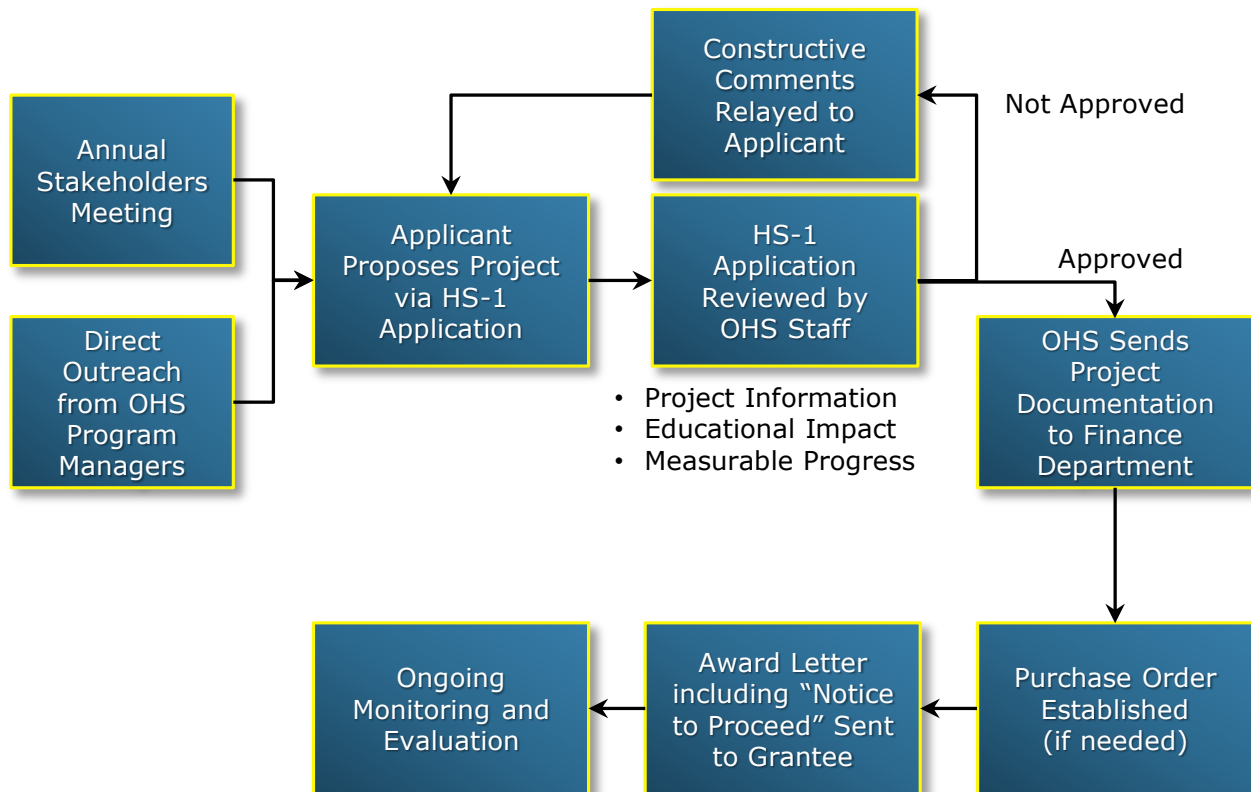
Annual Stakeholders Meeting

Direct Outreach from OHS Program Managers

Applicant Proposes Project via HS-1 Application

Constructive Comments Relayed to Applicant

Not Approved

HS-1 Application Reviewed by OHS Staff

• Project Information
• Educational Impact
• Measurable Progress

Approved

OHS Sends Project Documentation to Finance Department

Purchase Order Established (if needed)

Award Letter including "Notice to Proceed" Sent to Grantee

Ongoing Monitoring and Evaluation